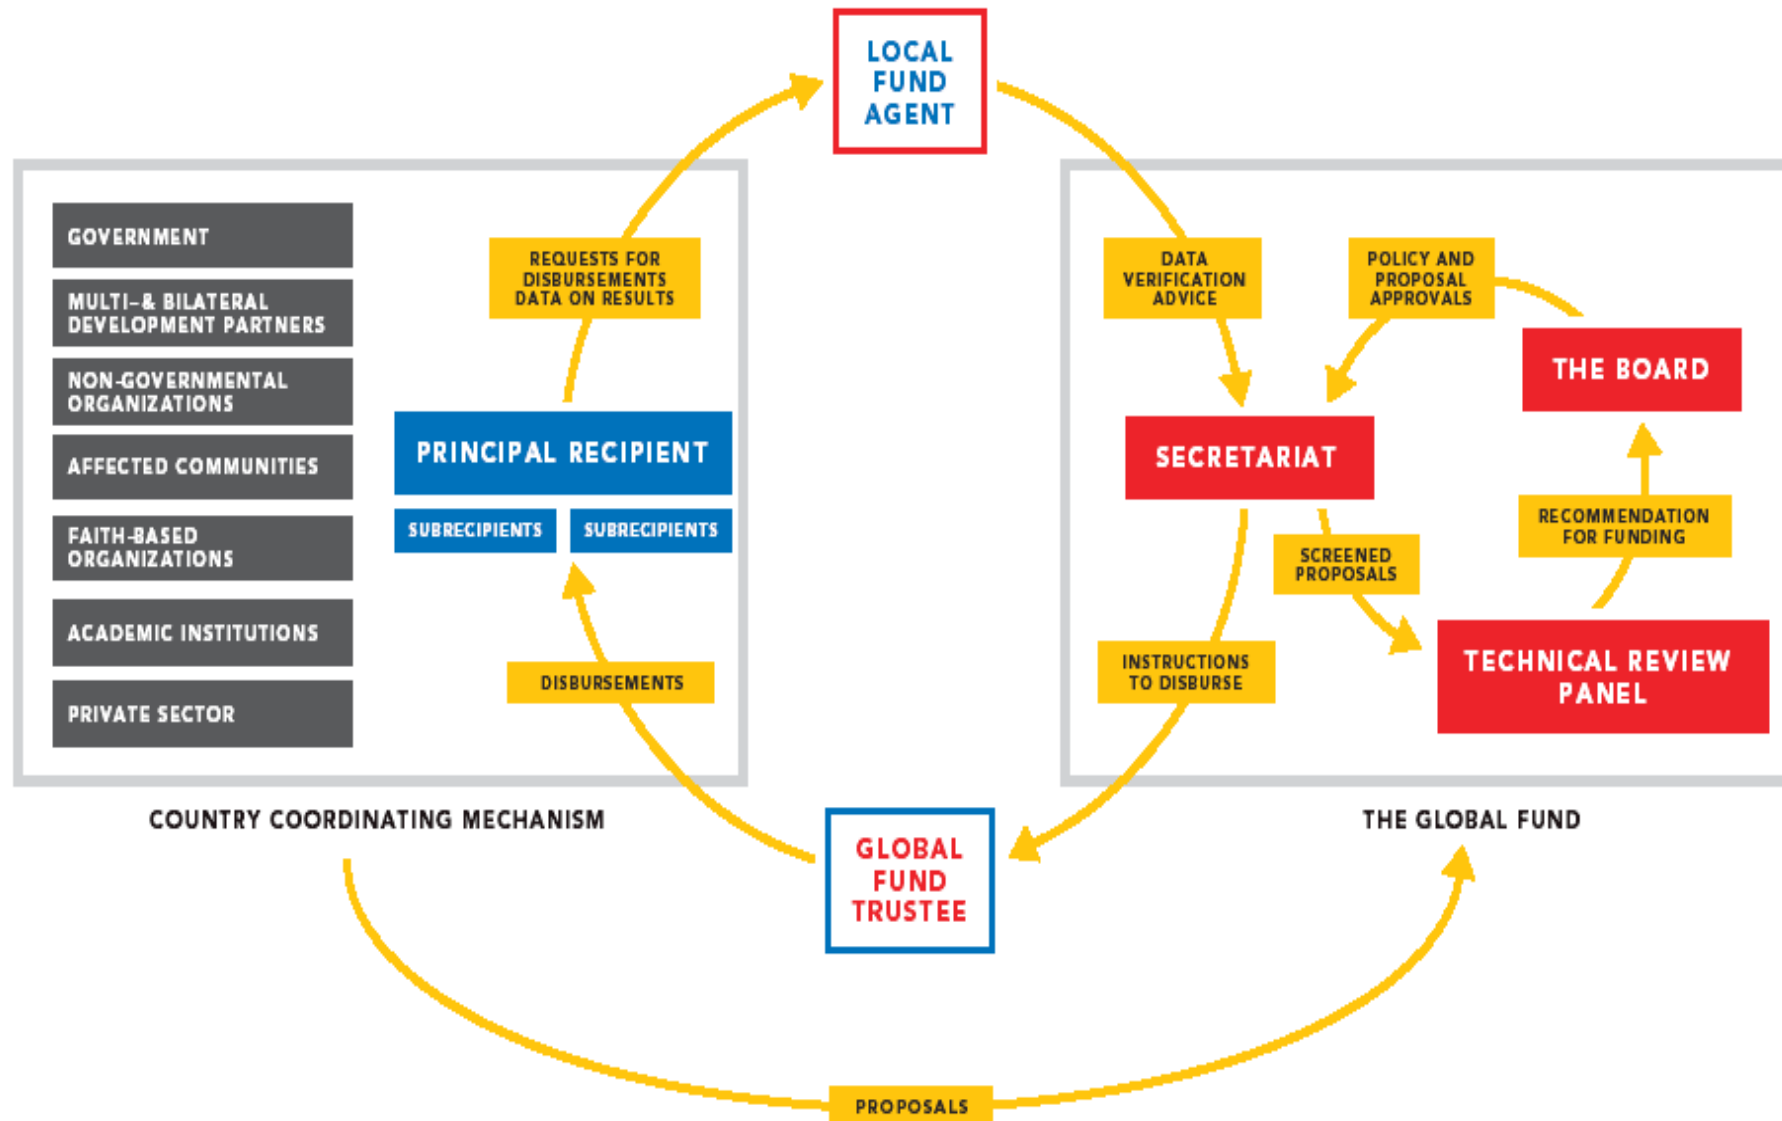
LOCAL FUND AGENT

GOVERNMENT

MULTI-& BILATERAL DEVELOPMENT PARTNERS

NON-GOVERNMENTAL ORGANIZATIONS

AFFECTED COMMUNITIES

FAITH-BASED ORGANIZATIONS

ACADEMIC INSTITUTIONS

PRIVATE SECTOR

REQUESTS FOR DISBURSEMENTS DATA ON RESULTS

PRINCIPAL RECIPIENT

SUBRECIPIENTS

SUBRECIPIENTS

DISBURSEMENTS

COUNTRY COORDINATING MECHANISM

DATA VERIFICATION ADVICE

POLICY AND PROPOSAL APPROVALS

THE BOARD

SECRETARIAT

RECOMMENDATION FOR FUNDING

SCREENED PROPOSALS

INSTRUCTIONS TO DISBURSE

TECHNICAL REVIEW PANEL

THE GLOBAL FUND

GLOBAL FUND TRUSTEE

PROPOSALS